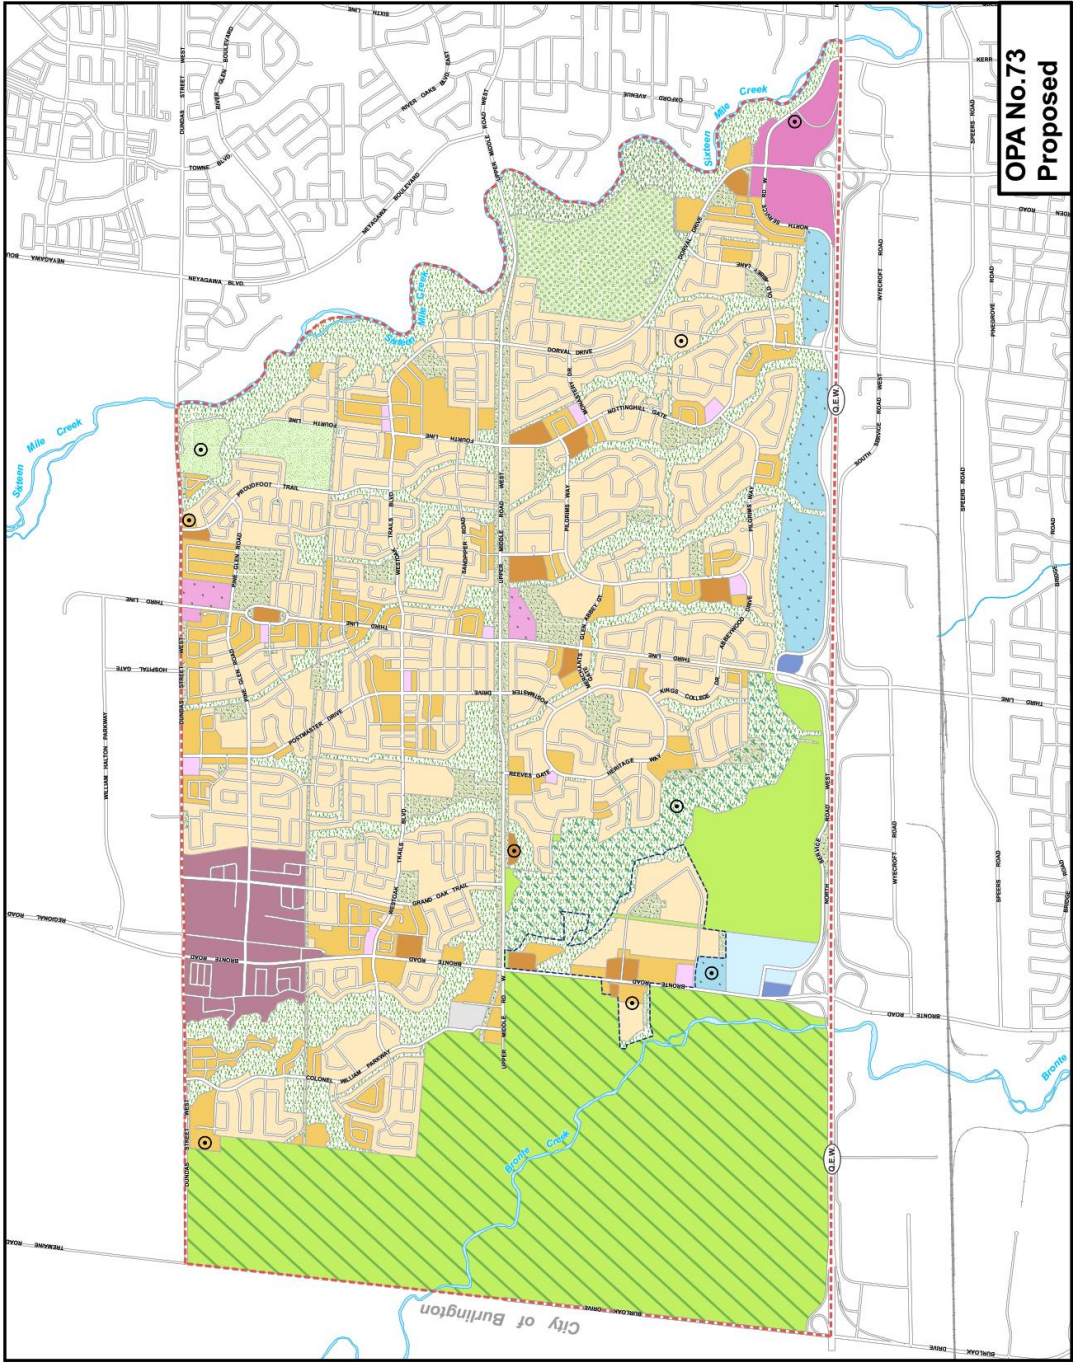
OPA No.73
Proposed

Sixteen Mile Creek

Sixteen Mile Creek

Sixteen Mile Creek

Bronte Creek

Bronte

City of Burlington

SIXTH LINE
OXFORD AVENUE
KERR
SPEERS ROAD
DUNDAS STREET WEST
RIVER GLEN BOULEVARD
RIVER OAKS BLVD. EAST
UPPER MIDDLE ROAD WEST
TOWNE BLVD.
NEYAGAWA BOULEVARD
NEYAGAWA BLVD.
NORTH SERVICE RD. W.
DORVAL DRIVE
GLEN OAK DR.
WYECROFT ROAD
PINEGROVE ROAD
FOURTH LINE
NOTTINGHILL GATE
Q.E.W.
SOUTH SERVICE ROAD WEST
PROUDFOOT TRAIL
PILGRIMS WAY
WESTOAK TRAILS BLVD.
SANDPIPER ROAD
PINE GLEN ROAD
THIRD LINE
GLEN ABBEY DR.
ABBEYWOOD DRIVE
HOSPITAL GATE
POSTMASTER DRIVE
MONASTERY DR.
KINGS COLLEGE DR.
WILLIAM HALTON PARKWAY
REEVES GATE
HERITAGE WAY
NORTH SERVICE ROAD WEST
GRAND OAK TRAIL
REGIONAL ROAD
BRONTE ROAD
COLONEL WILLIAM PARKWAY
TREMAINE ROAD
BURLOAK DRIVE
BRIDGE ROAD